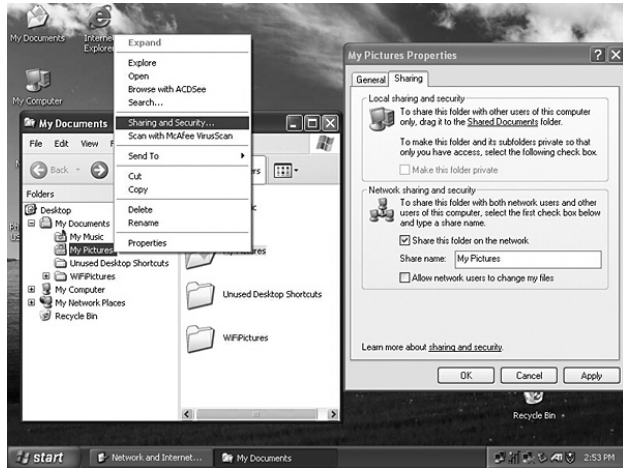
My Documents

Internet Explorer

My Computer

Expand
Explore
Open
Browse with ACDSee
Search...
Sharing and Security...
Scan with McAfee VirusScan
Send To
Cut
Copy
Delete
Rename
Properties

My Documents

File Edit View F

Back

Folders

Desktop
My Documents
My Music
My Pictures
Unused Desktop Shortcuts
WiFiPictures
My Computer
My Network Places
Recycle Bin

rs

ic

ures

Unused Desktop Shortcuts

WiFiPictures

My Pictures Properties

General Sharing

Local sharing and security

To share this folder with other users of this computer only, drag it to the Shared Documents folder.

To make this folder and its subfolders private so that only you have access, select the following check box.

Make this folder private

Network sharing and security

To share this folder with both network users and other users of this computer, select the first check box below and type a share name.

Share this folder on the network

Share name: My Pictures

Allow network users to change my files

Learn more about sharing and security.

OK Cancel Apply

Recycle Bin

start Network and Internet... My Documents 2:53 PM